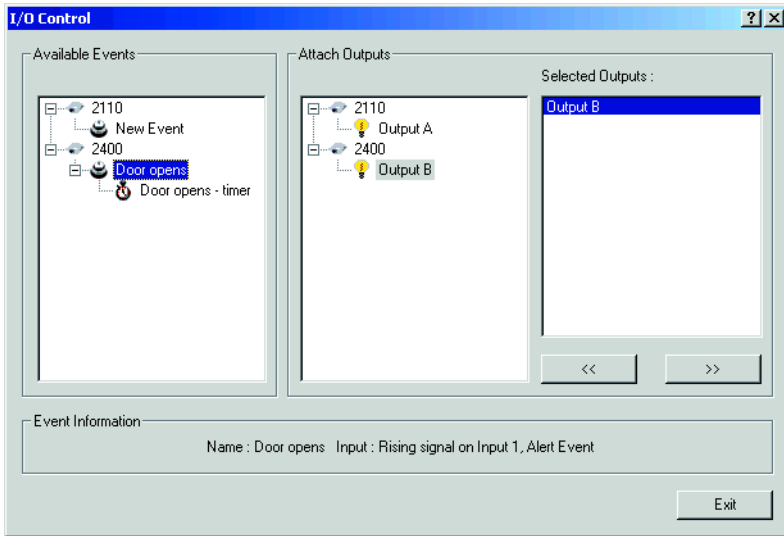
I/O Control

?

X

Available Events

2110

New Event

2400

Door opens

Door opens - timer

Attach Outputs

2110

Output A

2400

Output B

Selected Outputs :

Output B

<<

>>

Event Information

Name : Door opens Input : Rising signal on Input 1, Alert Event

Exit